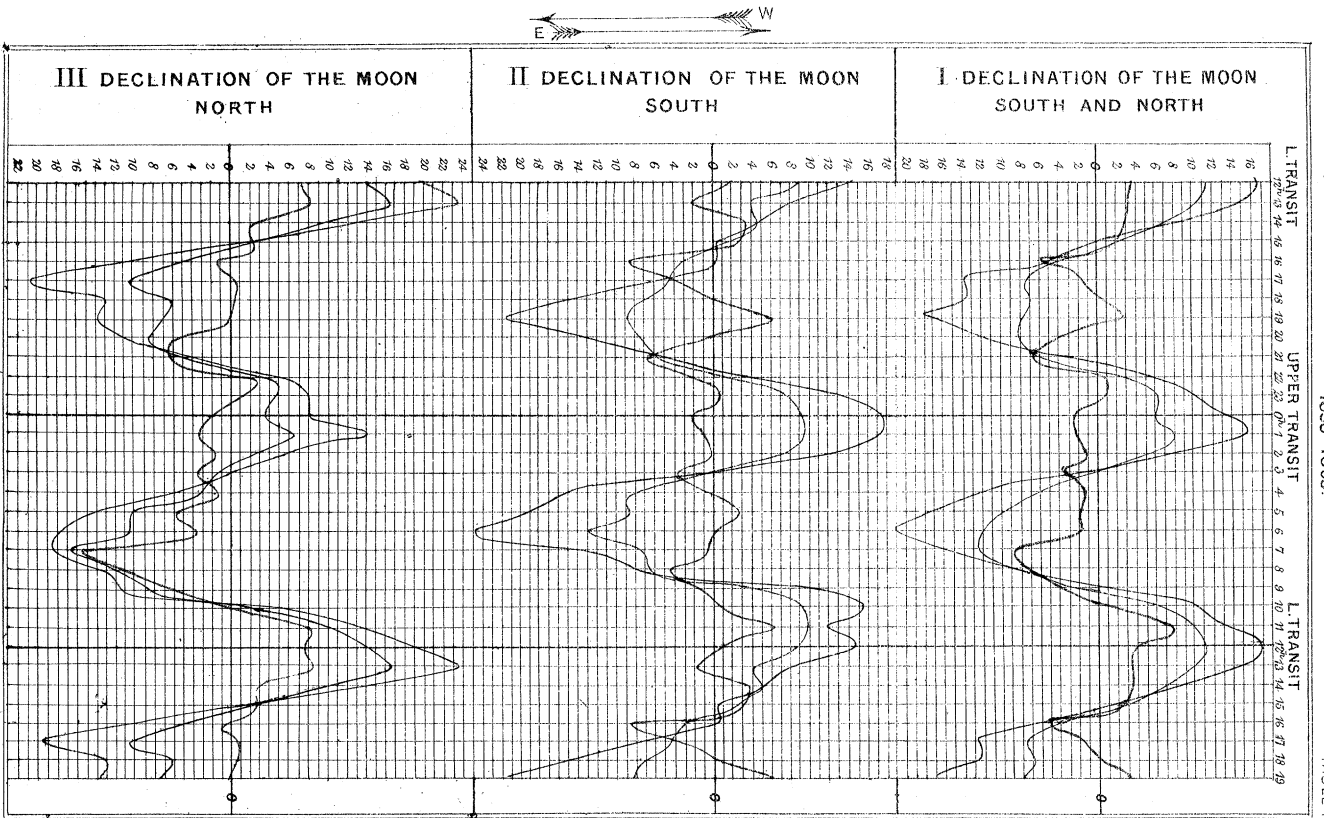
E W

III DECLINATION OF THE MOON NORTH

II DECLINATION OF THE MOON SOUTH

I DECLINATION OF THE MOON SOUTH AND NORTH

22 20 18 16 14 12 10 8 6 4 2 0 2 4 6 8 10 12 14 16 18 20 22 24

24 22 20 18 16 14 12 10 8 6 4 2 0 2 4 6 8 10 12 14 16

22 20 18 16 14 12 10 8 6 4 2 0 2 4 6 8 10 12 14 16

L. TRANSIT $12^h$ 13 14 15 16 17 18 19 20 21 22 23 $0^h$ 1 2 3 4 5 6 7 8 9 10 11 $12^h$ 13 14 15 16 17 18 19

UPPER TRANSIT

L. TRANSIT

0

0

0

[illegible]